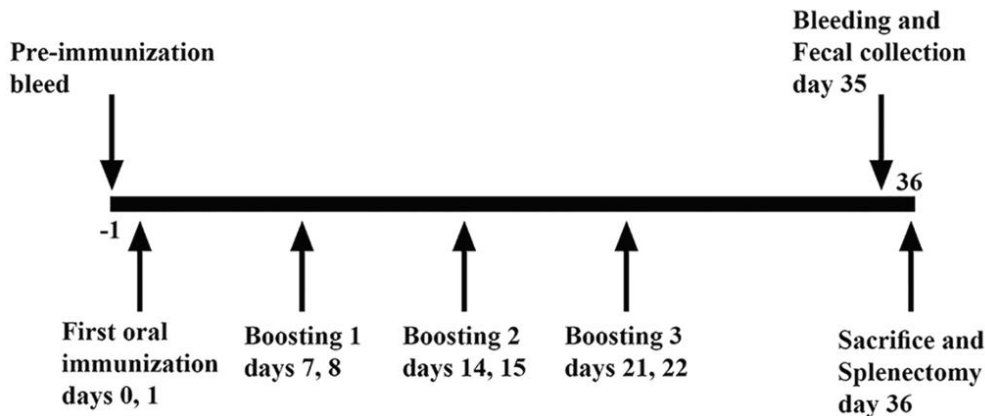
Pre-immunization bleed

Bleeding and Fecal collection day 35

36

-1

First oral immunization days 0, 1

Boosting 1 days 7, 8

Boosting 2 days 14, 15

Boosting 3 days 21, 22

Sacrifice and Splenectomy day 36